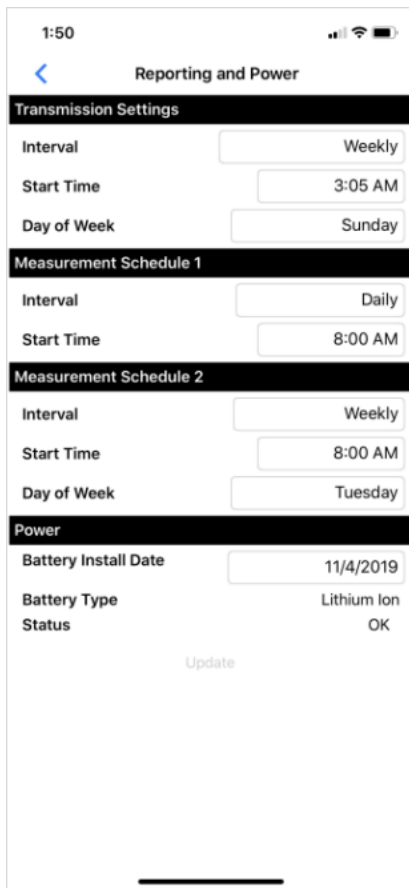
1:50

Reporting and Power

Transmission Settings

Interval Weekly

Start Time 3:05 AM

Day of Week Sunday

Measurement Schedule 1

Interval Daily

Start Time 8:00 AM

Measurement Schedule 2

Interval Weekly

Start Time 8:00 AM

Day of Week Tuesday

Power

Battery Install Date 11/4/2019

Battery Type Lithium Ion

Status OK

Update